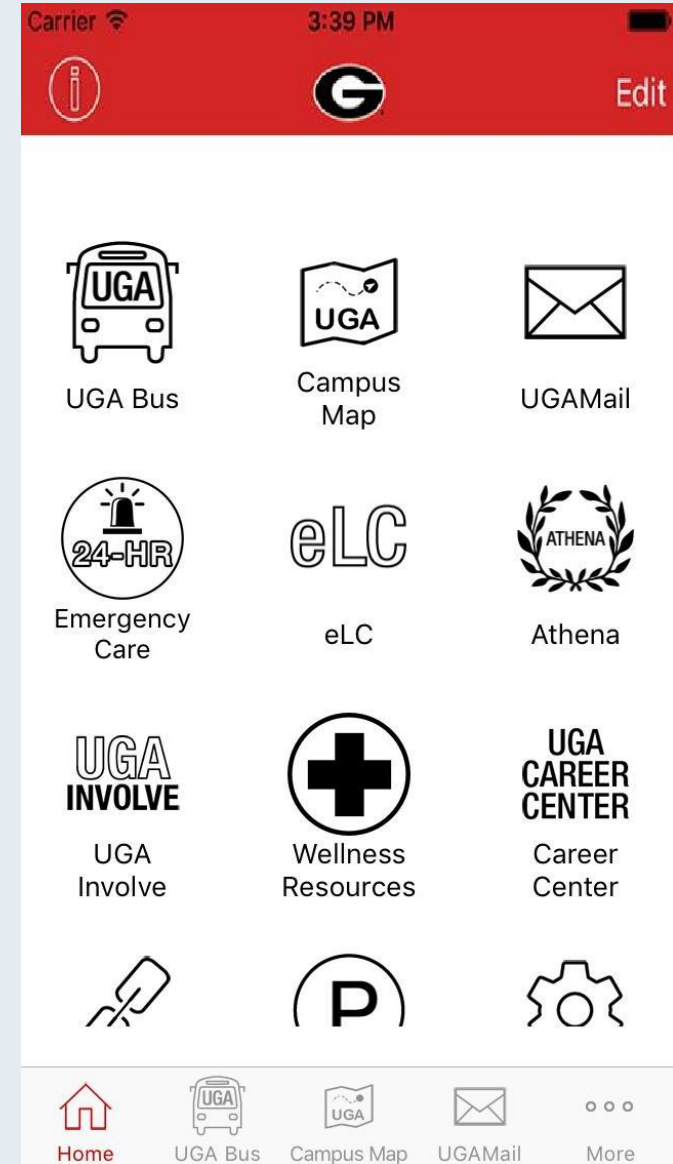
Carrier 3:39 PM

G

Edit

UGA

UGA Bus

UGA

Campus Map

UGAMail

24-HR

Emergency Care

eLC

eLC

ATHENA

Athena

UGA INVOLVE

UGA Involve

Wellness Resources

UGA CAREER CENTER

Career Center

P

Home

UGA

UGA Bus

UGA

Campus Map

UGAMail

More